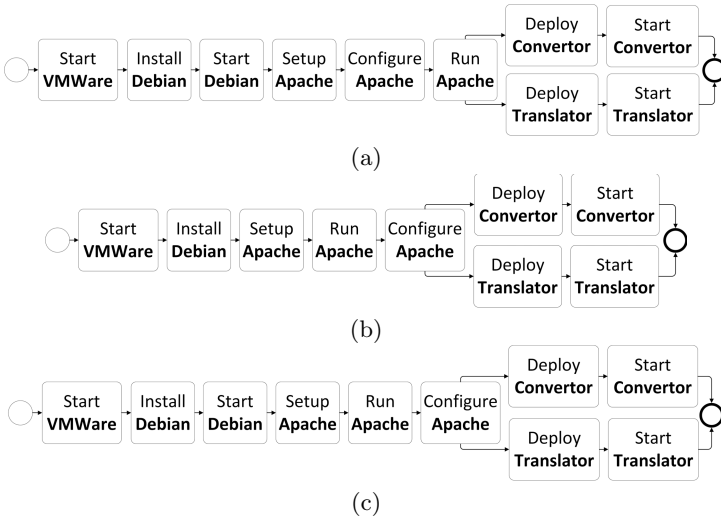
Start **VMWare**
Install **Debian**
Start **Debian**
Setup **Apache**
Configure **Apache**
Run **Apache**
Deploy **Convertor**
Start **Convertor**
Deploy **Translator**
Start **Translator**

(a)

Start **VMWare**
Install **Debian**
Setup **Apache**
Run **Apache**
Configure **Apache**
Deploy **Convertor**
Start **Convertor**
Deploy **Translator**
Start **Translator**

(b)

Start **VMWare**
Install **Debian**
Start **Debian**
Setup **Apache**
Run **Apache**
Configure **Apache**
Deploy **Convertor**
Start **Convertor**
Deploy **Translator**
Start **Translator**

(c)